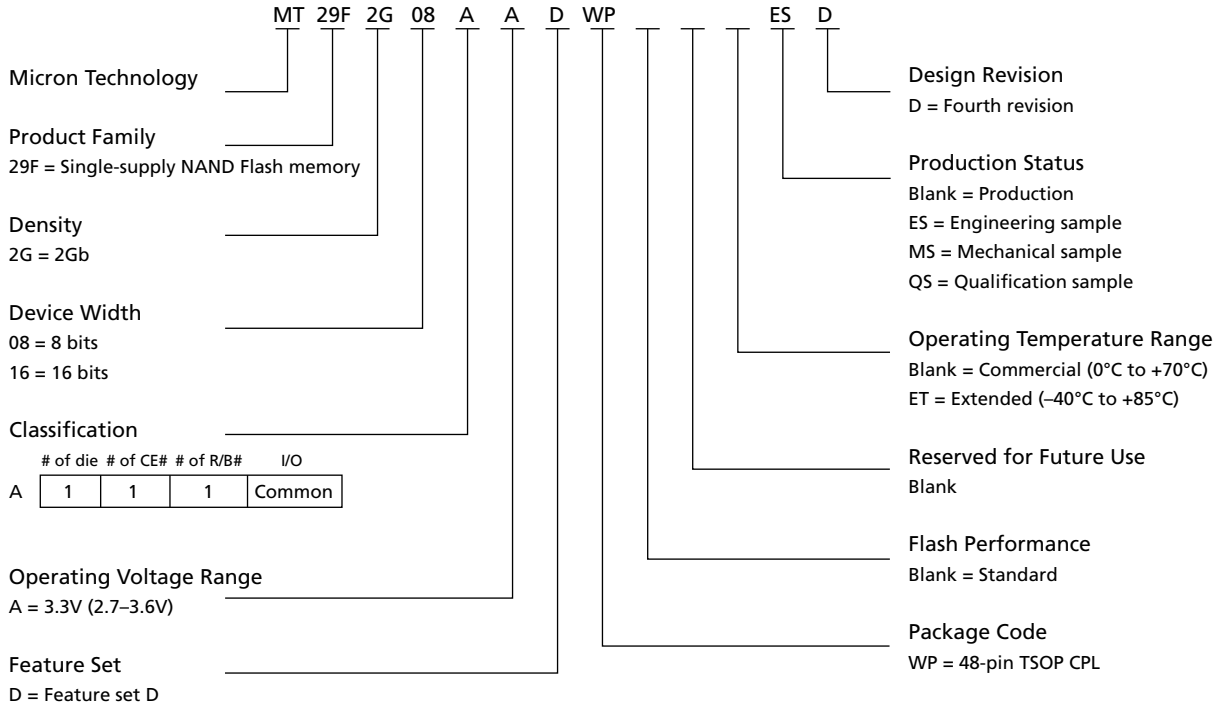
MT 29F 2G 08 A A D WP _ _ _ ES D

Micron Technology

Product Family
29F = Single-supply NAND Flash memory

Density
2G = 2Gb

Device Width
08 = 8 bits
16 = 16 bits

Classification

| | # of die | # of CE# | # of R/B# | I/O |
|---|---|---|---|---|
| A | 1 | 1 | 1 | Common |

Operating Voltage Range
A = 3.3V (2.7–3.6V)

Feature Set
D = Feature set D

Design Revision
D = Fourth revision

Production Status
Blank = Production
ES = Engineering sample
MS = Mechanical sample
QS = Qualification sample

Operating Temperature Range
Blank = Commercial (0°C to +70°C)
ET = Extended (–40°C to +85°C)

Reserved for Future Use
Blank

Flash Performance
Blank = Standard

Package Code
WP = 48-pin TSOP CPL